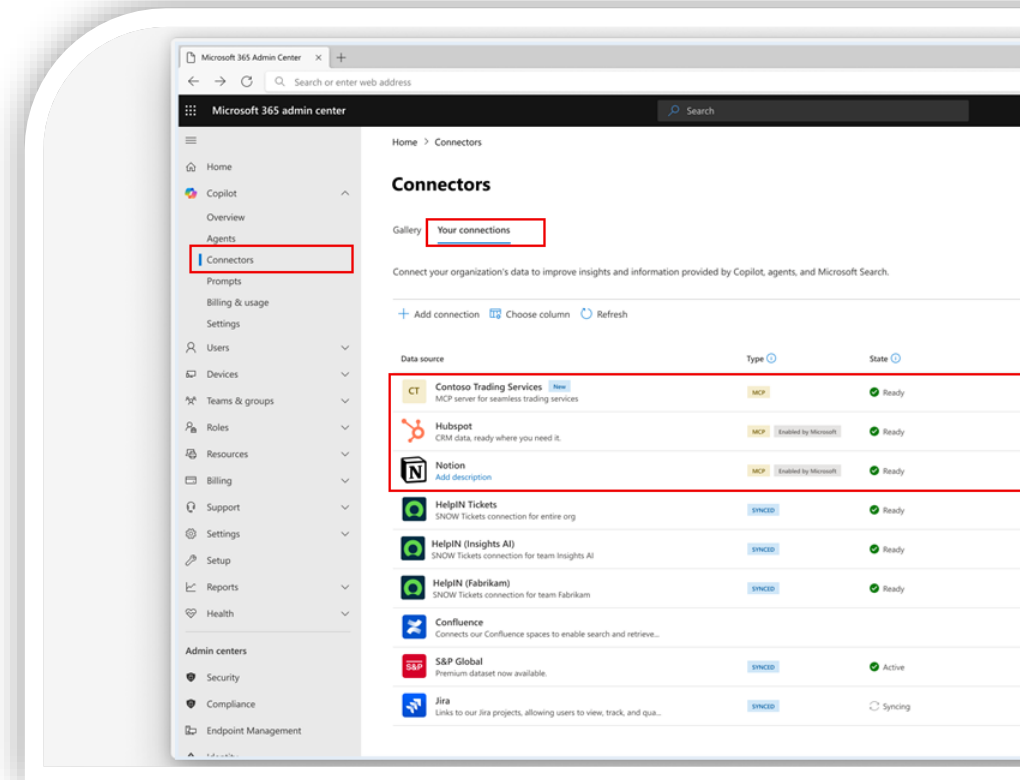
Microsoft 365 Admin Center × +

Search or enter web address

Microsoft 365 admin center

Search

Home
Copilot
Overview
Agents
Connectors
Prompts
Billing & usage
Settings
Users
Devices
Teams & groups
Roles
Resources
Billing
Support
Settings
Setup
Reports
Health

Admin centers
Security
Compliance
Endpoint Management
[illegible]

Home > Connectors

Connectors

Gallery Your connections

Connect your organization's data to improve insights and information provided by Copilot, agents, and Microsoft Search.

+ Add connection Choose column Refresh

| Data source | Type | State |
|---|---|---|
| CT Contoso Trading Services New MCP server for seamless trading services | MCP | Ready |
| Hubspot CRM data, ready where you need it. | MCP Enabled by Microsoft | Ready |
| Notion Add description | MCP Enabled by Microsoft | Ready |
| HelpIN Tickets SNOW Tickets connection for entire org | SYNCED | Ready |
| HelpIN (Insights AI) SNOW Tickets connection for team Insights AI | SYNCED | Ready |
| HelpIN (Fabrikam) SNOW Tickets connection for team Fabrikam | SYNCED | Ready |
| Confluence Connects our Confluence spaces to enable search and retrieve... | | |
| S&P S&P Global Premium dataset now available. | SYNCED | Active |
| Jira Links to our Jira projects, allowing users to view, track, and qua... | SYNCED | Syncing |